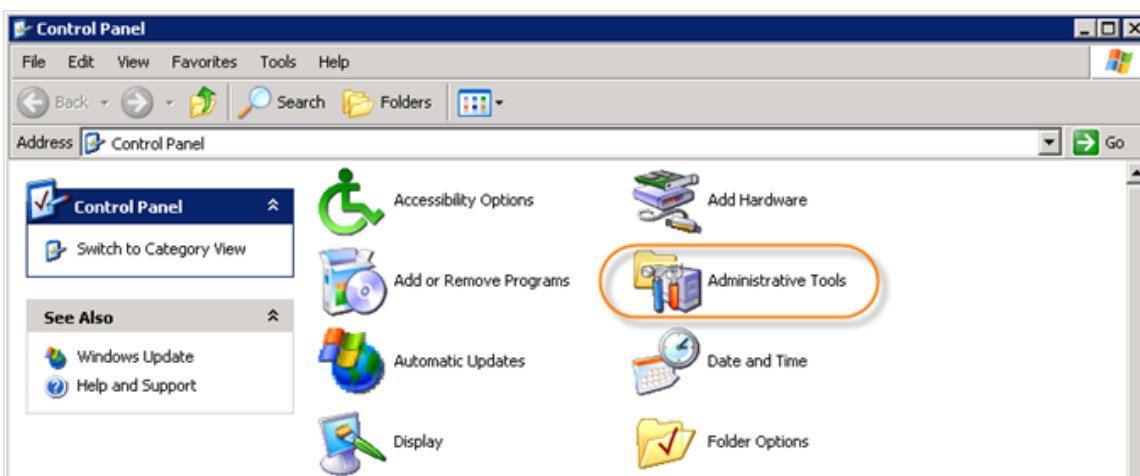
Control Panel

File Edit View Favorites Tools Help

Back Search Folders

Address Control Panel

Go

Control Panel

Switch to Category View

See Also

Windows Update

Help and Support

Accessibility Options

Add Hardware

Add or Remove Programs

Administrative Tools

Automatic Updates

Date and Time

Display

Folder Options